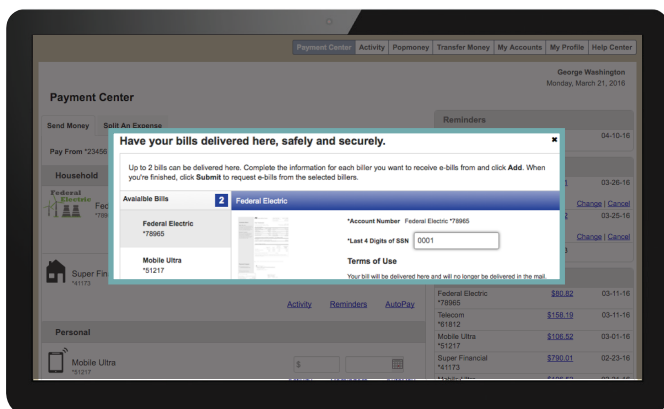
Payment Center | Activity | Popmoney | Transfer Money | My Accounts | My Profile | Help Center

George Washington
Monday, March 21, 2016

Payment Center

Send Money | Split An Expense

Pay From *23456

Household

Federal Electric
Fed
*78

Super Fin
*61173

Activity | Reminders | AutoPay

Personal

Mobile Ultra
*51217

$

Reminders

04-10-16

03-26-16

Change | Cancel
03-25-16

Change | Cancel

| | | |
|---|---|---|
| Federal Electric *78965 | $80.82 | 03-11-16 |
| Telecom *61812 | $156.19 | 03-11-16 |
| Mobile Ultra *51217 | $106.52 | 03-01-16 |
| Super Financial *41173 | $790.01 | 02-23-16 |
| Mobile Ultra | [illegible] | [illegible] |

Have your bills delivered here, safely and securely.

Up to 2 bills can be delivered here. Complete the information for each biller you want to receive e-bills from and click Add. When you're finished, click Submit to request e-bills from the selected billers.

Available Bills 2

Federal Electric
*78965

Mobile Ultra
*51217

Federal Electric

*Account Number Federal Electric *78965

*Last 4 Digits of SSN 0001

Terms of Use

Your bill will be delivered here and will no longer be delivered in the mail.